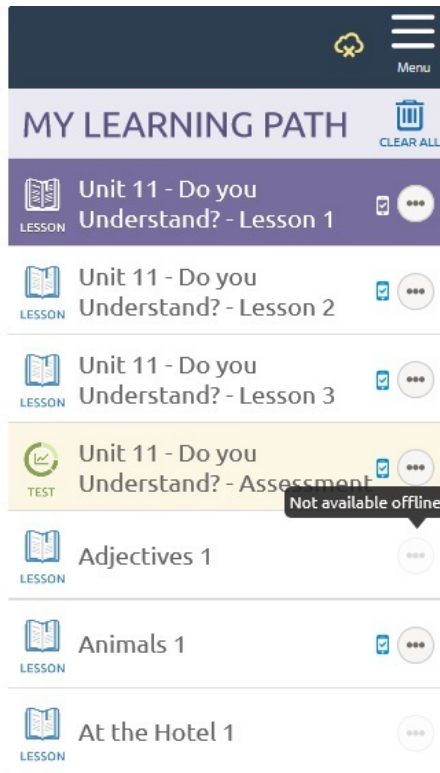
Menu

MY LEARNING PATH

CLEAR ALL

LESSON
Unit 11 - Do you Understand? - Lesson 1

LESSON
Unit 11 - Do you Understand? - Lesson 2

LESSON
Unit 11 - Do you Understand? - Lesson 3

TEST
Unit 11 - Do you Understand? - Assessment

Not available offline

LESSON
Adjectives 1

LESSON
Animals 1

LESSON
At the Hotel 1